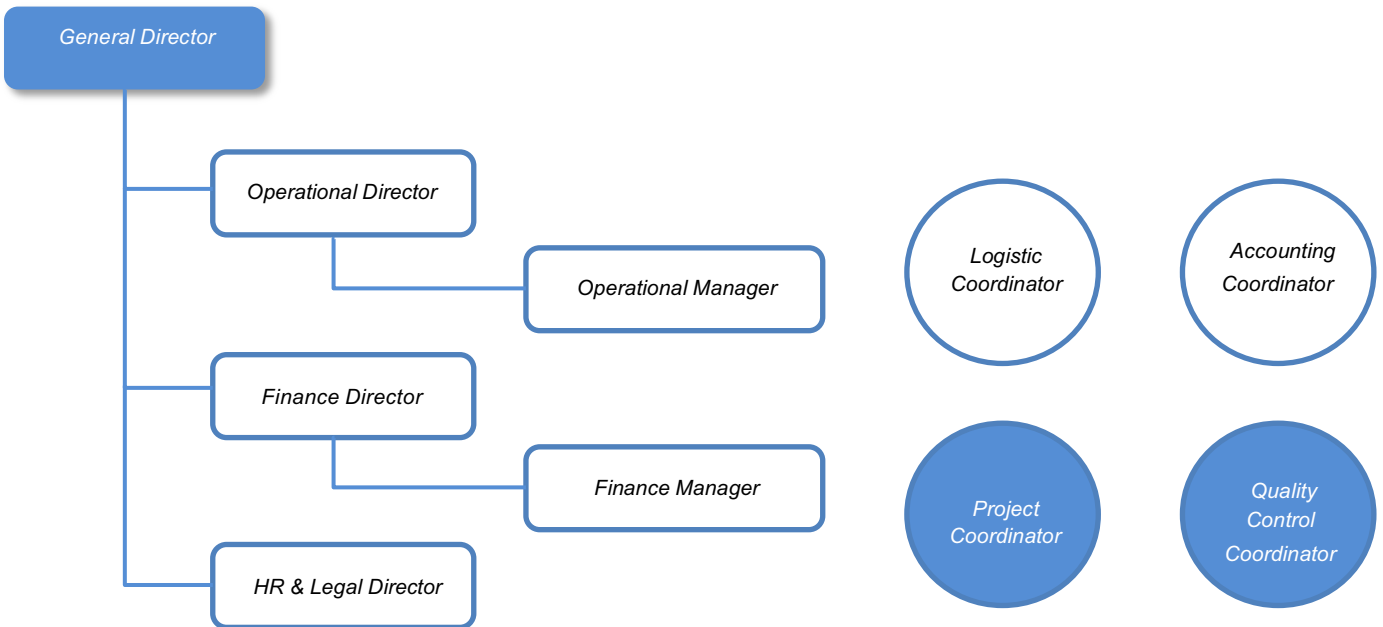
General Director

Operational Director

Operational Manager

Finance Director

Finance Manager

HR & Legal Director

Logistic Coordinator

Accounting Coordinator

Project Coordinator

Quality Control Coordinator